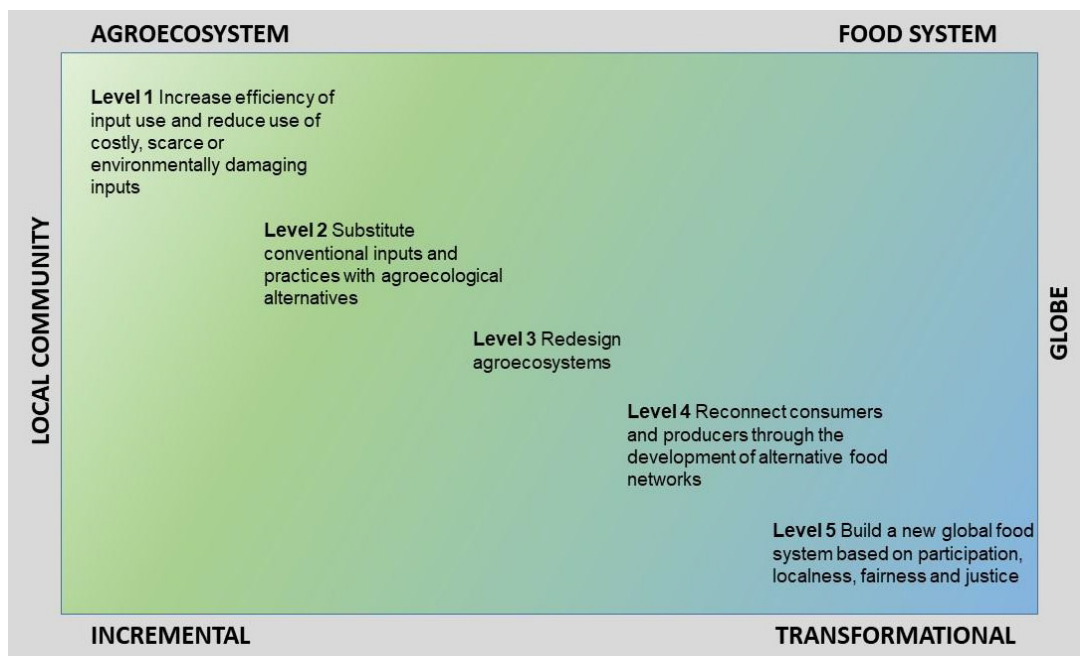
AGROECOSYSTEM

FOOD SYSTEM

LOCAL COMMUNITY

GLOBE

**Level 1** Increase efficiency of input use and reduce use of costly, scarce or environmentally damaging inputs

**Level 2** Substitute conventional inputs and practices with agroecological alternatives

**Level 3** Redesign agroecosystems

**Level 4** Reconnect consumers and producers through the development of alternative food networks

**Level 5** Build a new global food system based on participation, localness, fairness and justice

INCREMENTAL

TRANSFORMATIONAL